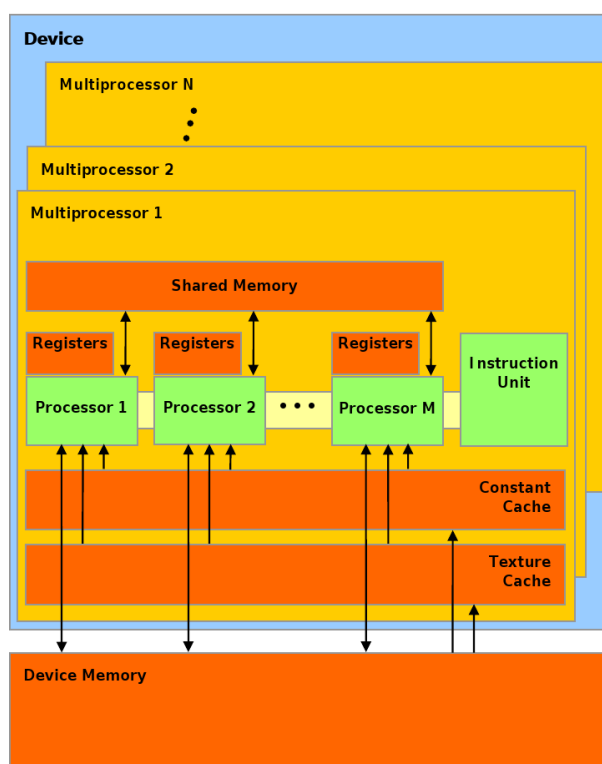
Device

Multiprocessor N

Multiprocessor 2

Multiprocessor 1

Shared Memory

Registers

Registers

Registers

Processor 1

Processor 2

Processor M

Instruction Unit

Constant Cache

Texture Cache

Device Memory